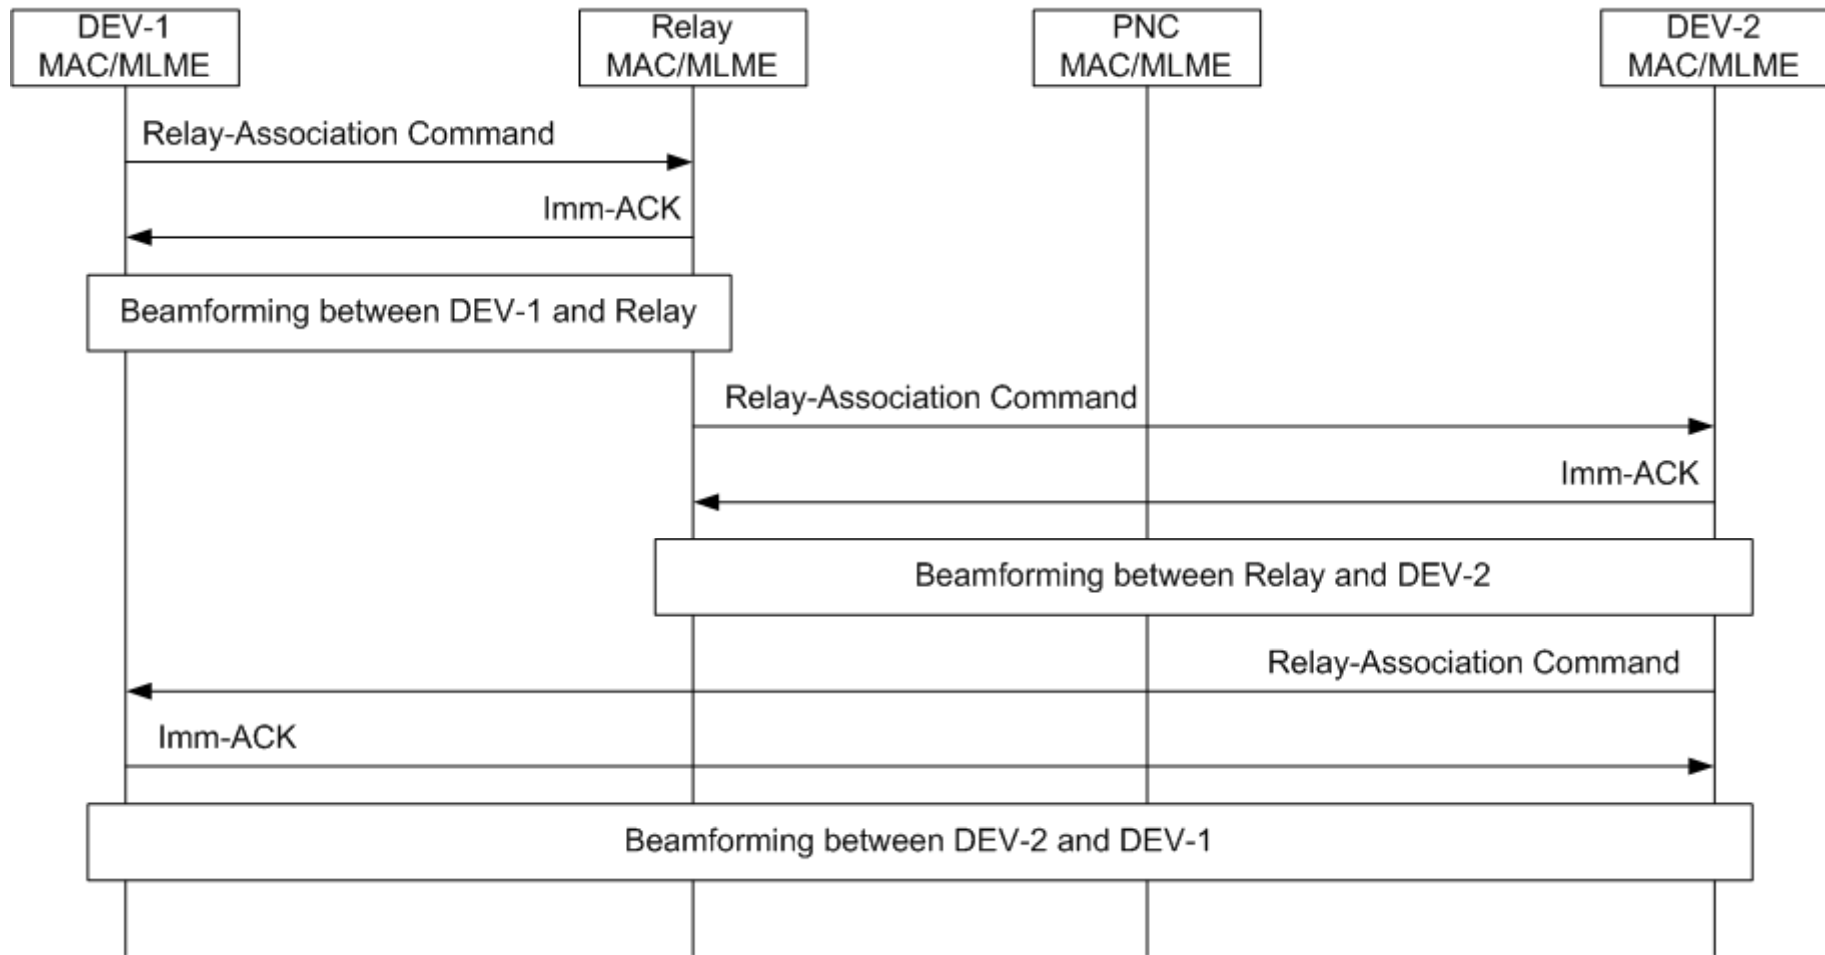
DEV-1 MAC/MLME

Relay MAC/MLME

PNC MAC/MLME

DEV-2 MAC/MLME

Relay-Association Command

Imm-ACK

Beamforming between DEV-1 and Relay

Relay-Association Command

Imm-ACK

Beamforming between Relay and DEV-2

Relay-Association Command

Imm-ACK

Beamforming between DEV-2 and DEV-1